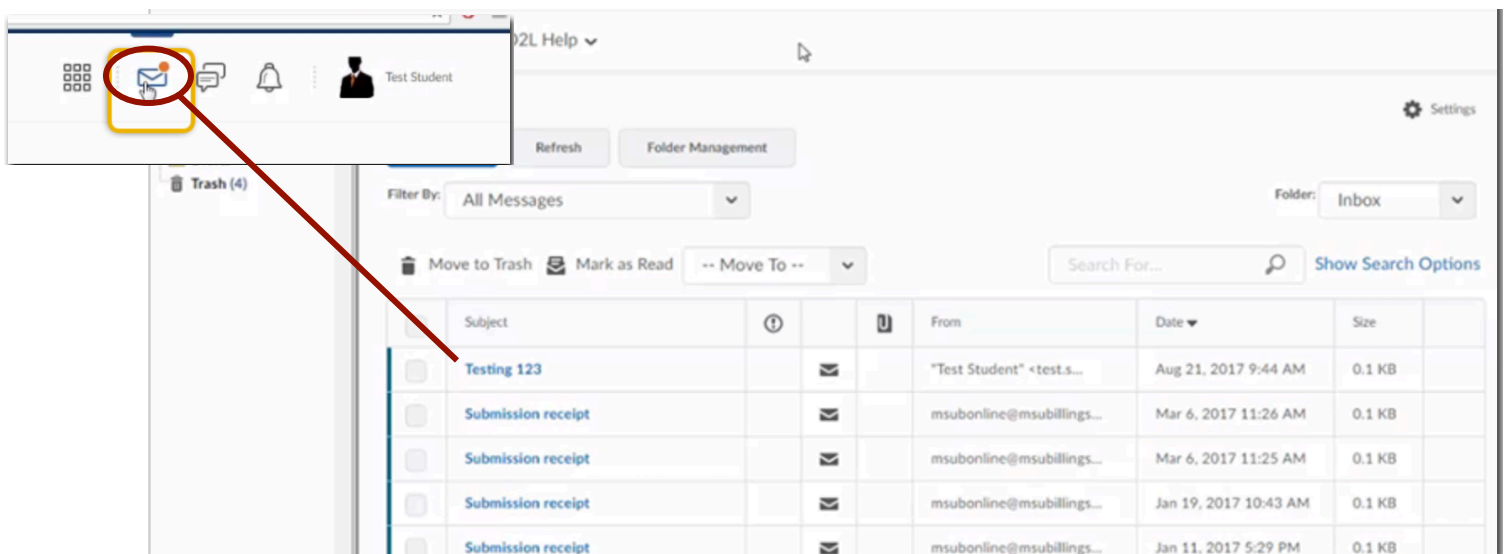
Test Student

D2L Help

Settings

Refresh

Folder Management

Trash (4)

Filter By: All Messages

Folder: Inbox

Move to Trash Mark as Read -- Move To --

Search For...

Show Search Options

| | Subject | | | | From | Date | Size |
|---|---|---|---|---|---|---|---|
| | Testing 123 | | | | "Test Student" <test.s... | Aug 21, 2017 9:44 AM | 0.1 KB |
| | Submission receipt | | | | msubonline@msubillings... | Mar 6, 2017 11:26 AM | 0.1 KB |
| | Submission receipt | | | | msubonline@msubillings... | Mar 6, 2017 11:25 AM | 0.1 KB |
| | Submission receipt | | | | msubonline@msubillings... | Jan 19, 2017 10:43 AM | 0.1 KB |
| | Submission receipt | | | | msubonline@msubillings... | Jan 11, 2017 5:29 PM | 0.1 KB |